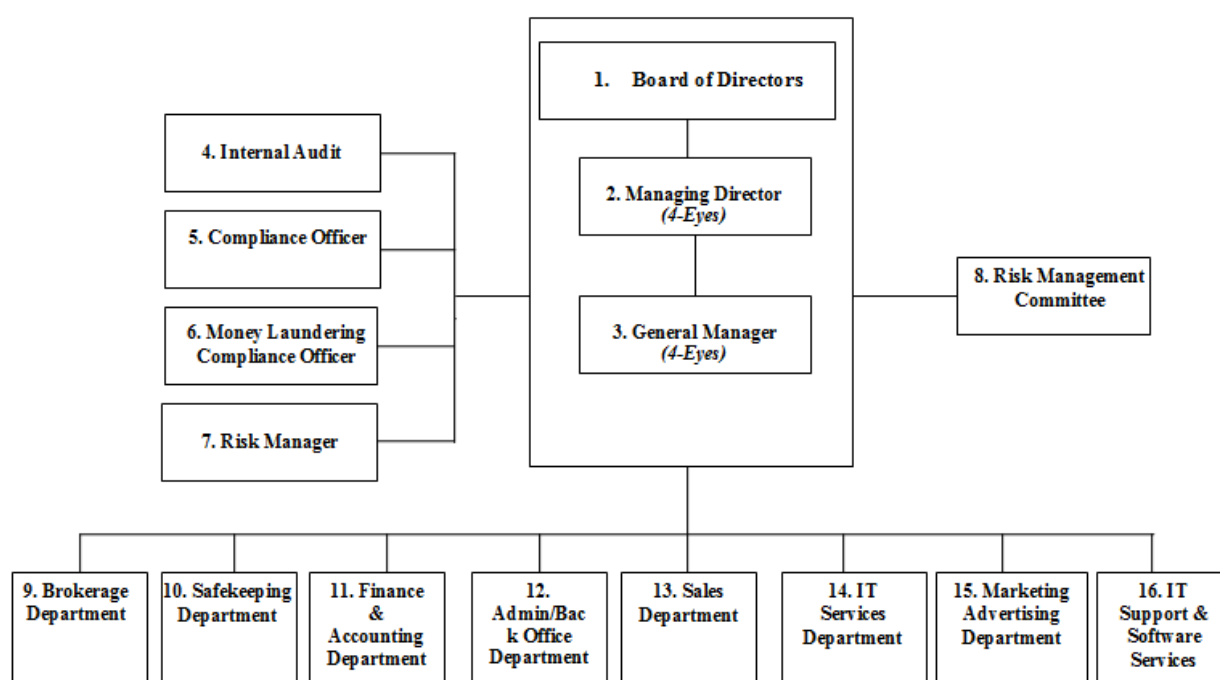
1. Board of Directors

2. Managing Director
(4-Eyes)

3. General Manager
(4-Eyes)

4. Internal Audit

5. Compliance Officer

6. Money Laundering Compliance Officer

7. Risk Manager

8. Risk Management Committee

9. Brokerage Department

10. Safekeeping Department

11. Finance & Accounting Department

12. Admin/Back Office Department

13. Sales Department

14. IT Services Department

15. Marketing Advertising Department

16. IT Support & Software Services